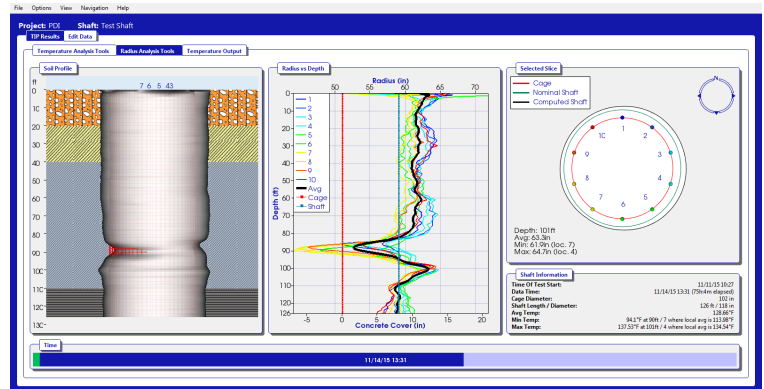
File Options View Navigation Help

Project: PDI Shaft: Test Shaft

TIP Results Edit Data

Temperature Analysis Tools Radius Analysis Tools Temperature Output

Soil Profile

ft
7 6 5 43
0
10
20
30
40
50
60
70
80
90
100
110
120
130

Radius vs Depth

Radius (in)
50 55 60 65 70
0
10
20
30
40
50
60
70
80
90
100
110
120
126
Depth (ft)
-5 0 5 10 15 20
Concrete Cover (in)

1
2
3
4
5
6
7
8
9
10
Avg
Cage
Shaft

Selected Slice

Cage
Nominal Shaft
Computed Shaft

N

1
2
3
4
5
6
7
8
9
10

Depth: 101ft
Avg: 63.3in
Min: 61.9in (loc. 7)
Max: 64.7in (loc. 4)

Shaft Information

| | |
|---|---|
| Time Of Test Start: | 11/11/15 10:27 |
| Data Time: | 11/14/15 13:31 (75h4m elapsed) |
| Cage Diameter: | 102 in |
| Shaft Length / Diameter: | 126 ft / 118 in |
| Avg Temp: | 128.66°F |
| Min Temp: | 94.1°F at 90ft / 7 where local avg is 113.98°F |
| Max Temp: | 137.53°F at 101ft / 4 where local avg is 134.54°F |

Time

11/14/15 13:31